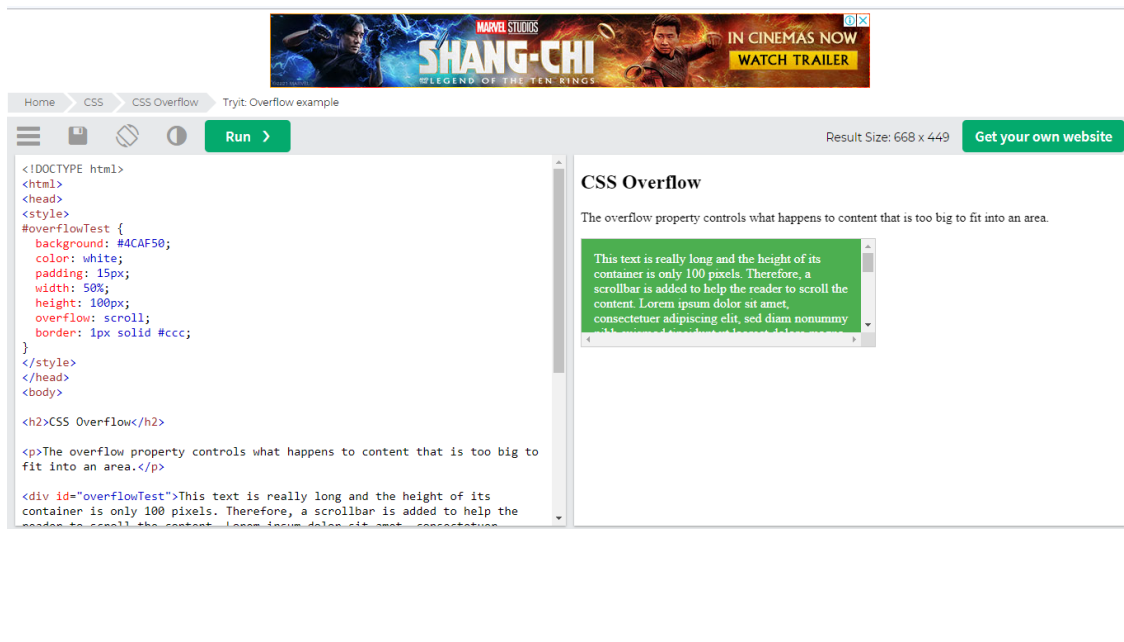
MARVEL STUDIOS
SHANG-CHI
AND THE LEGEND OF THE TEN RINGS
IN CINEMAS NOW
WATCH TRAILER

Home CSS CSS Overflow Tryit: Overflow example

Run ›

Result Size: 668 x 449

Get your own website

<!DOCTYPE html>
<html>
<head>
<style>
#overflowTest {
  background: #4CAF50;
  color: white;
  padding: 15px;
  width: 50%;
  height: 100px;
  overflow: scroll;
  border: 1px solid #ccc;
}
</style>
</head>
<body>

<h2>CSS Overflow</h2>

<p>The overflow property controls what happens to content that is too big to fit into an area.</p>

<div id="overflowTest">This text is really long and the height of its container is only 100 pixels. Therefore, a scrollbar is added to help the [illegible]

CSS Overflow

The overflow property controls what happens to content that is too big to fit into an area.

This text is really long and the height of its container is only 100 pixels. Therefore, a scrollbar is added to help the reader to scroll the content. Lorem ipsum dolor sit amet, consectetuer adipiscing elit, sed diam nonummy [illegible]